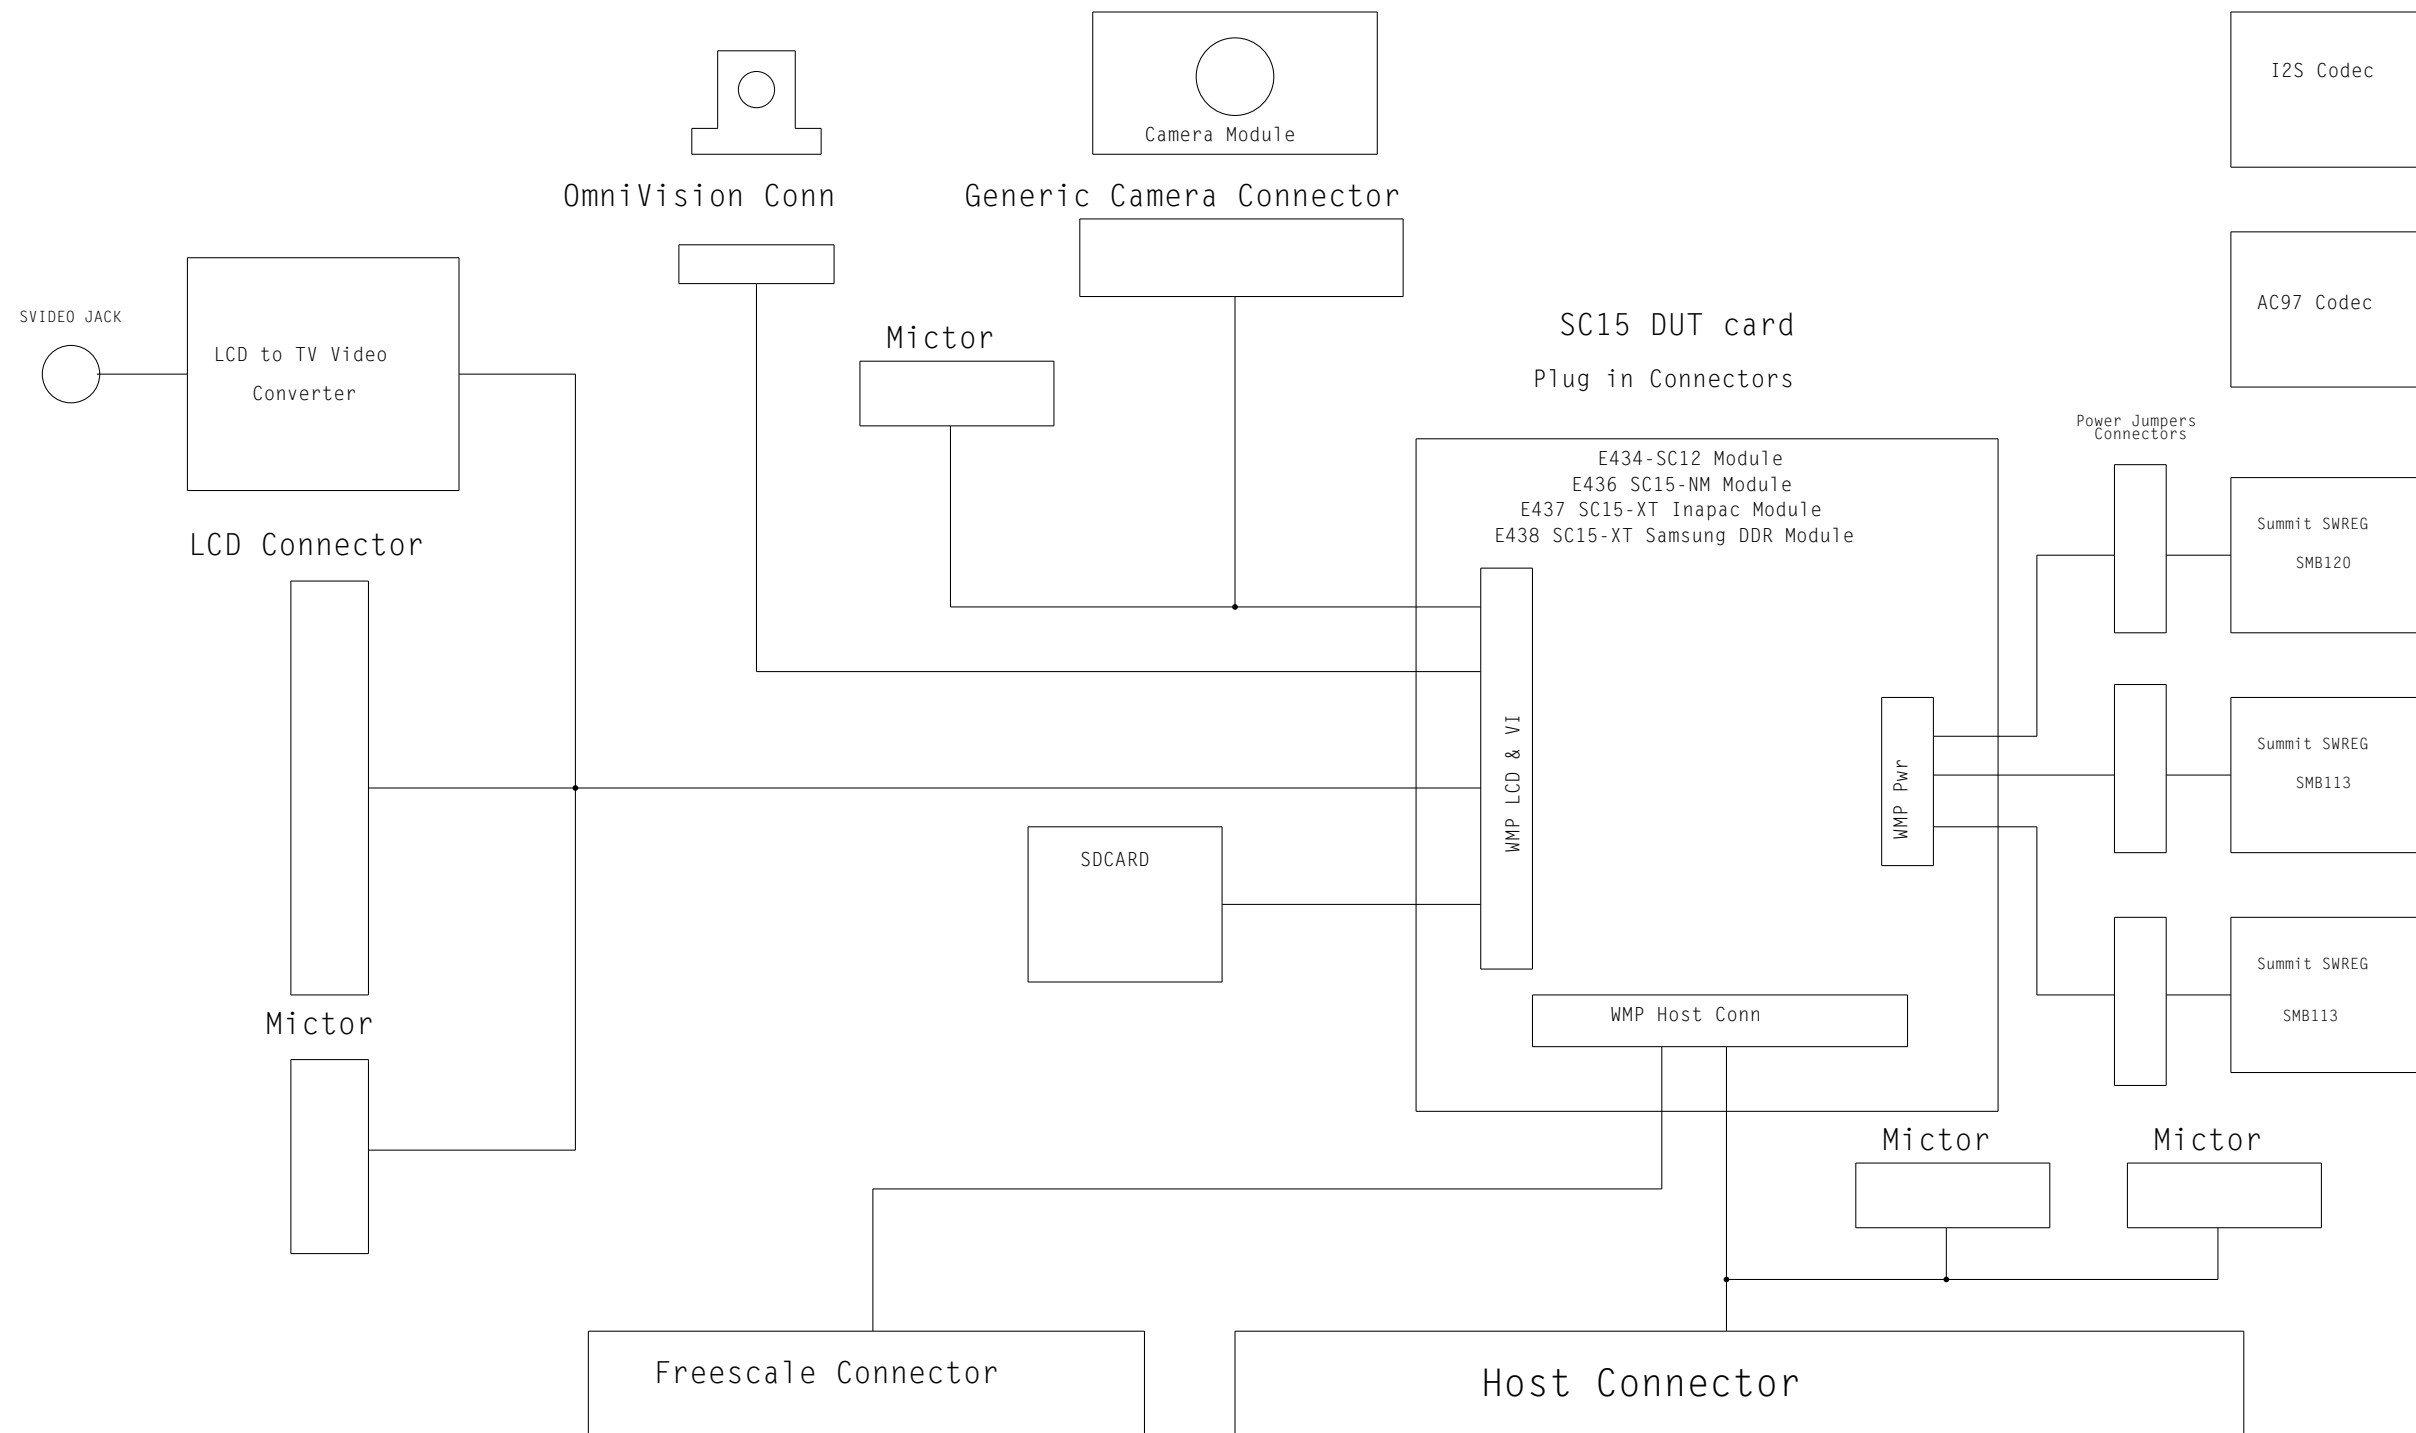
Camera Module

I2S Codec

OmniVision Conn

Generic Camera Connector

AC97 Codec

SVIDEO JACK

LCD to TV Video Converter

Mictor

SC15 DUT card

Plug in Connectors

Power Jumpers Connectors

E434-SC12 Module
E436 SC15-NM Module
E437 SC15-XT Inapac Module
E438 SC15-XT Samsung DDR Module

LCD Connector

Summit SWREG
SMB120

WMP LCD & VI

WMP Pwr

Summit SWREG
SMB113

SDCARD

Summit SWREG
SMB113

Mictor

WMP Host Conn

Mictor

Mictor

Freescale Connector

Host Connector